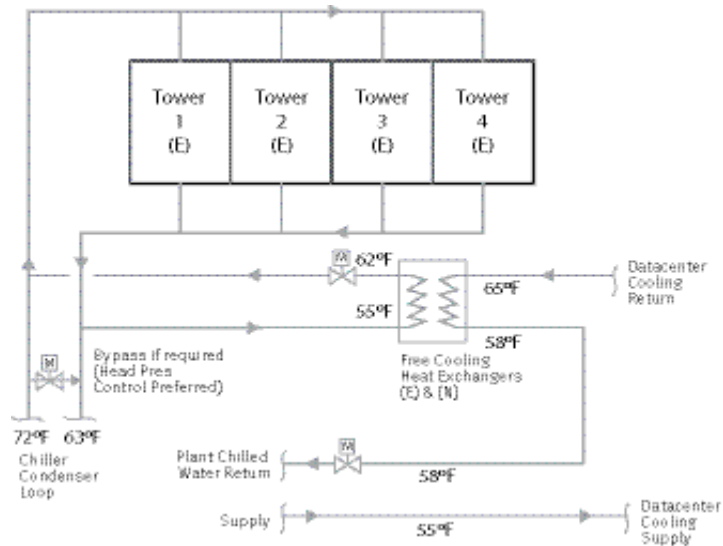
Tower 1 (E)

Tower 2 (E)

Tower 3 (E)

Tower 4 (E)

M 62ºF

Datacenter Cooling Return

65ºF

55ºF

58ºF

M

Bypass if required (Head Pres Control Preferred)

Free Cooling Heat Exchangers (E) & (N)

72ºF 63ºF

Chiller Condenser Loop

Plant Chilled Water Return

M

58ºF

Supply

55ºF

Datacenter Cooling Supply